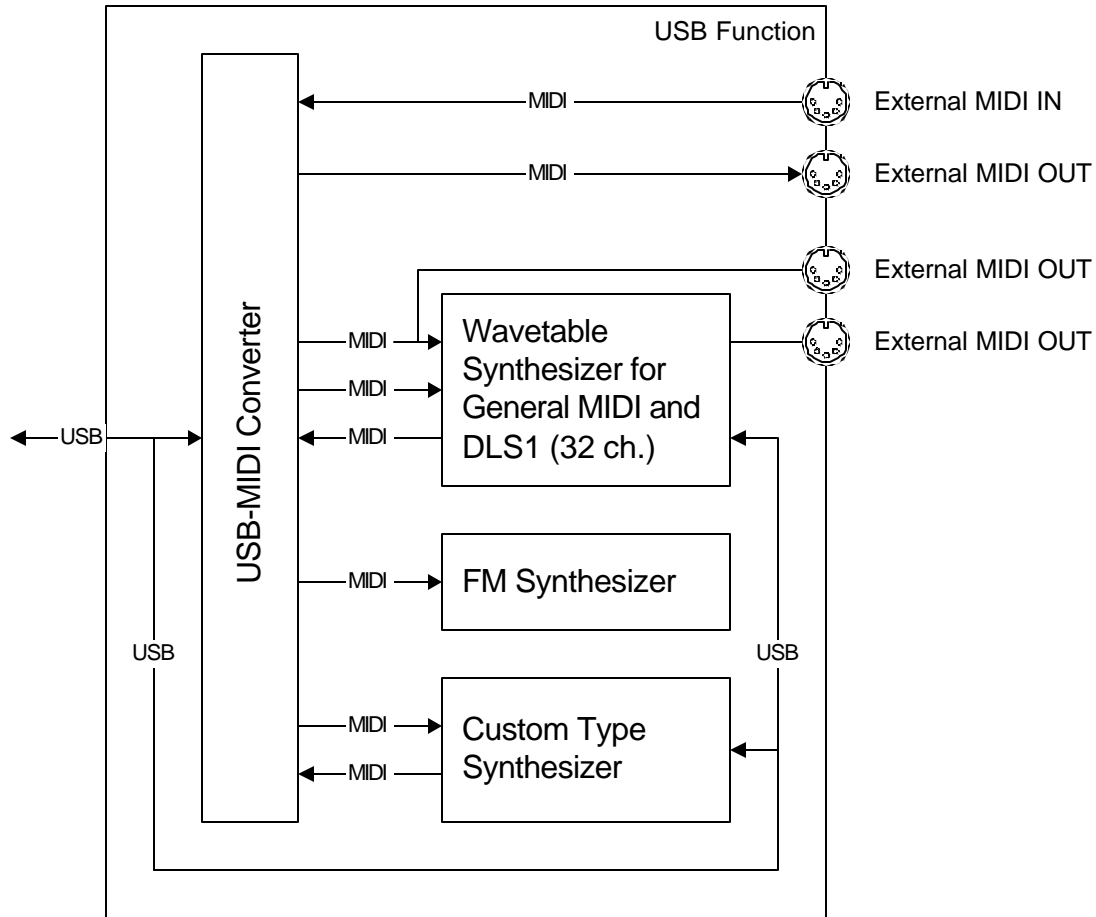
USB Function

MIDI

External MIDI IN

MIDI

External MIDI OUT

External MIDI OUT

External MIDI OUT

USB-MIDI Converter

MIDI

MIDI

MIDI

Wavetable Synthesizer for General MIDI and DLS1 (32 ch.)

USB

MIDI

FM Synthesizer

USB

USB

MIDI

MIDI

Custom Type Synthesizer